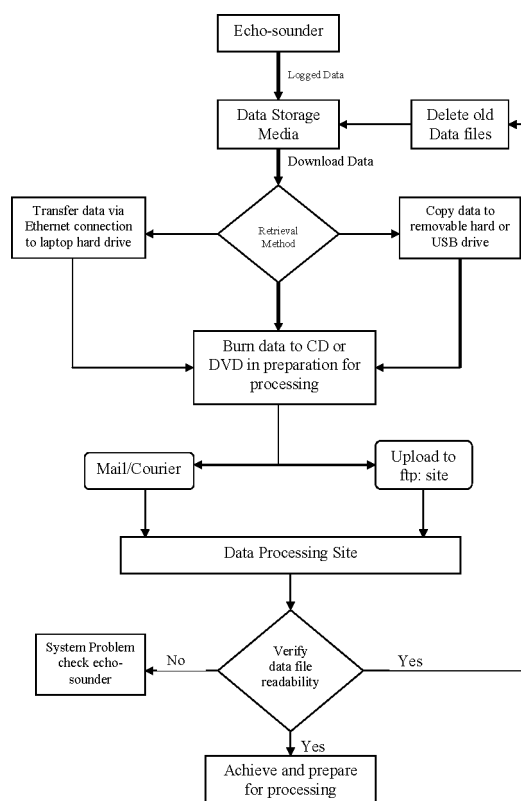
Echo-sounder

Logged Data

Data Storage Media

Delete old Data files

Download Data

Transfer data via Ethernet connection to laptop hard drive

Retrieval Method

Copy data to removable hard or USB drive

Burn data to CD or DVD in preparation for processing

Mail/Courier

Upload to ftp: site

Data Processing Site

System Problem check echo-sounder

No

Verify data file readability

Yes

Yes

Achieve and prepare for processing